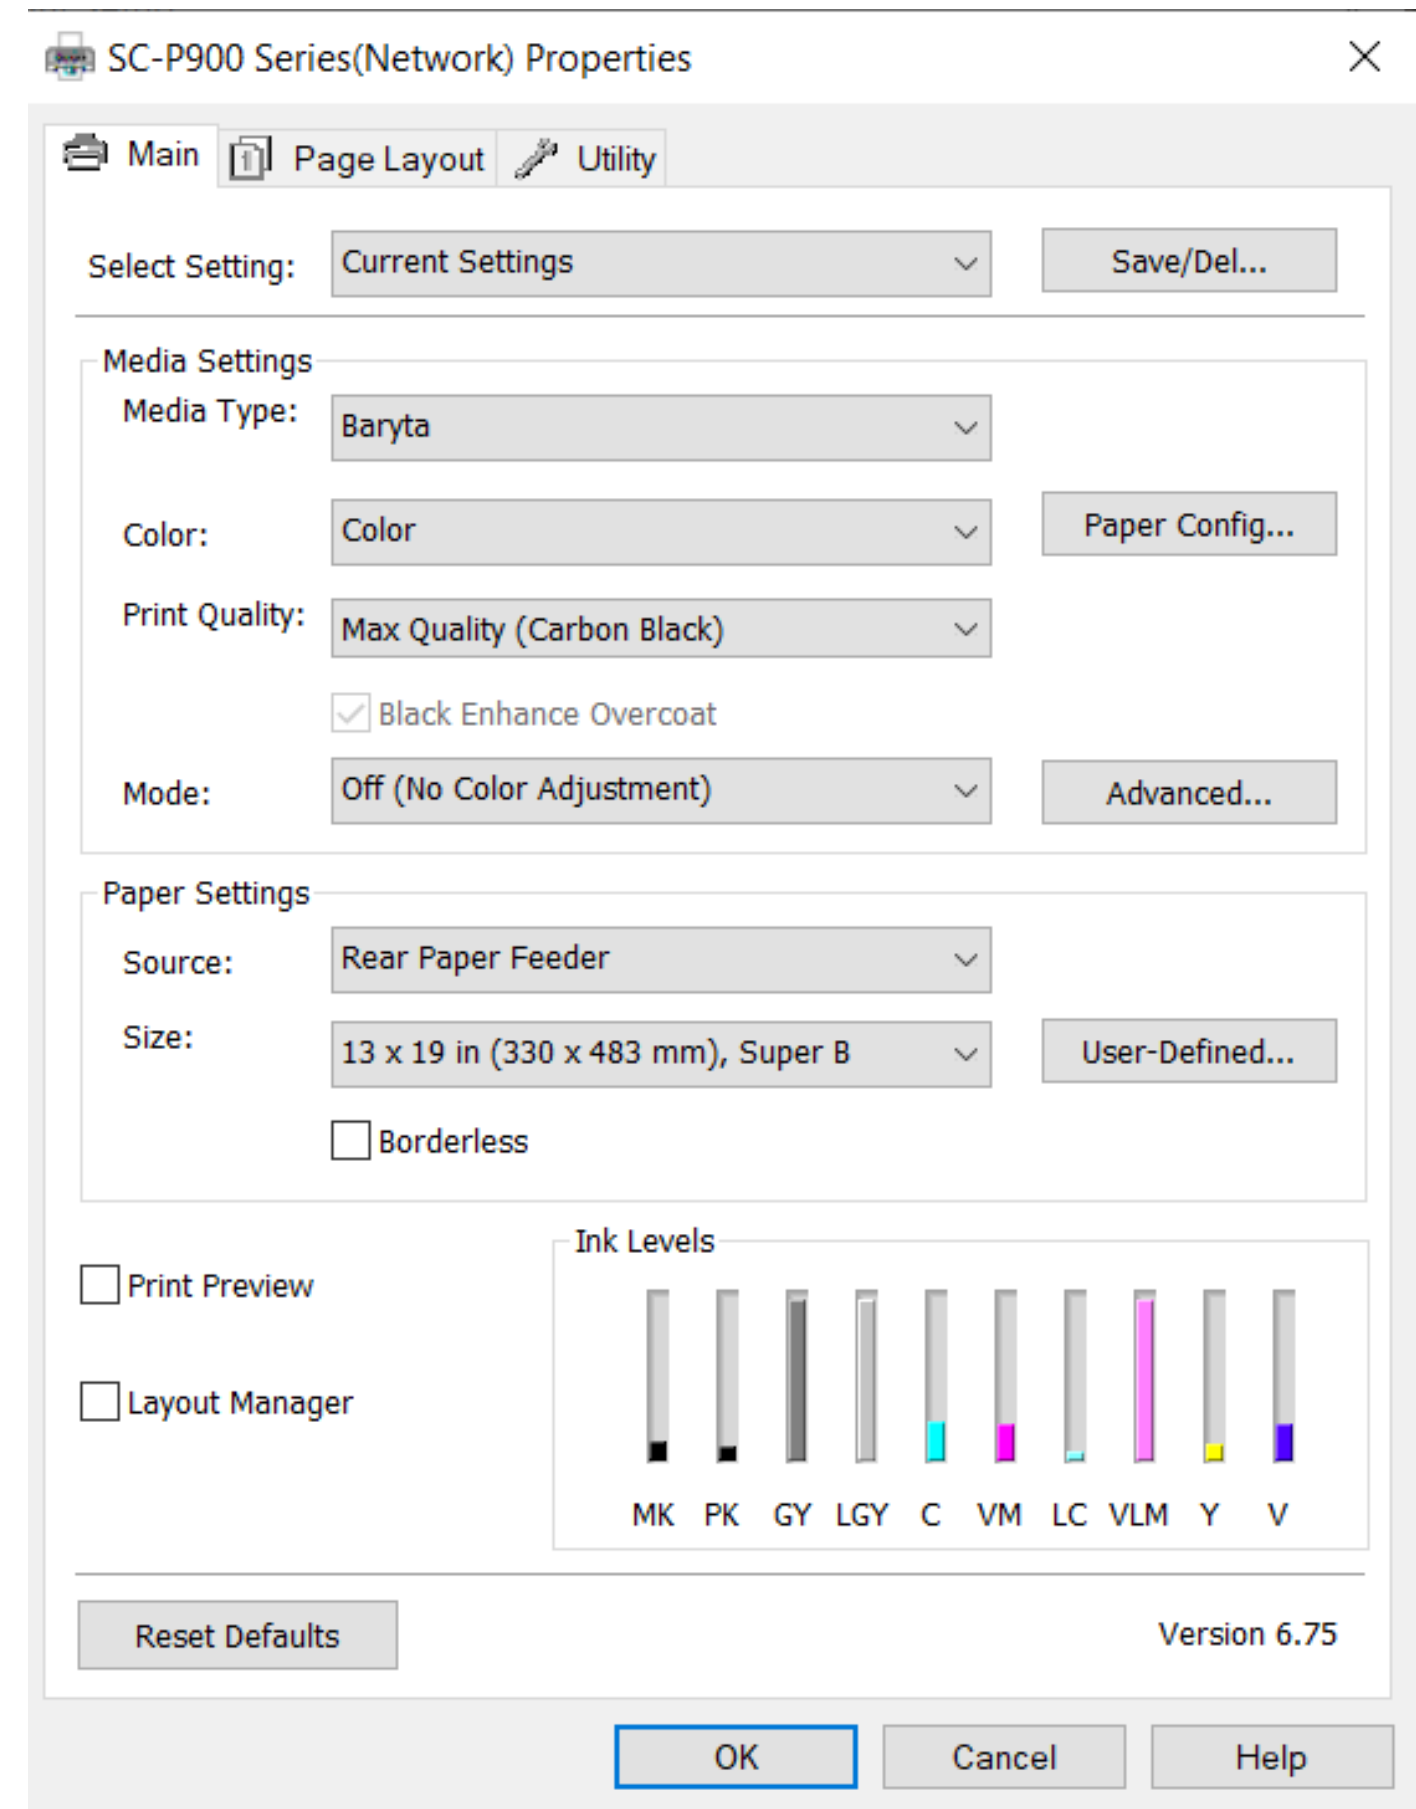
SC-P900 Series(Network) Properties

Main | Page Layout | Utility

Select Setting: Current Settings
Save/Del...

Media Settings
Media Type: Baryta
Color: Color
Paper Config...
Print Quality: Max Quality (Carbon Black)
Black Enhance Overcoat
Mode: Off (No Color Adjustment)
Advanced...

Paper Settings
Source: Rear Paper Feeder
Size: 13 x 19 in (330 x 483 mm), Super B
User-Defined...
Borderless

Print Preview

Layout Manager

Ink Levels
MK PK GY LGY C VM LC VLM Y V

Reset Defaults

Version 6.75

OK
Cancel
Help